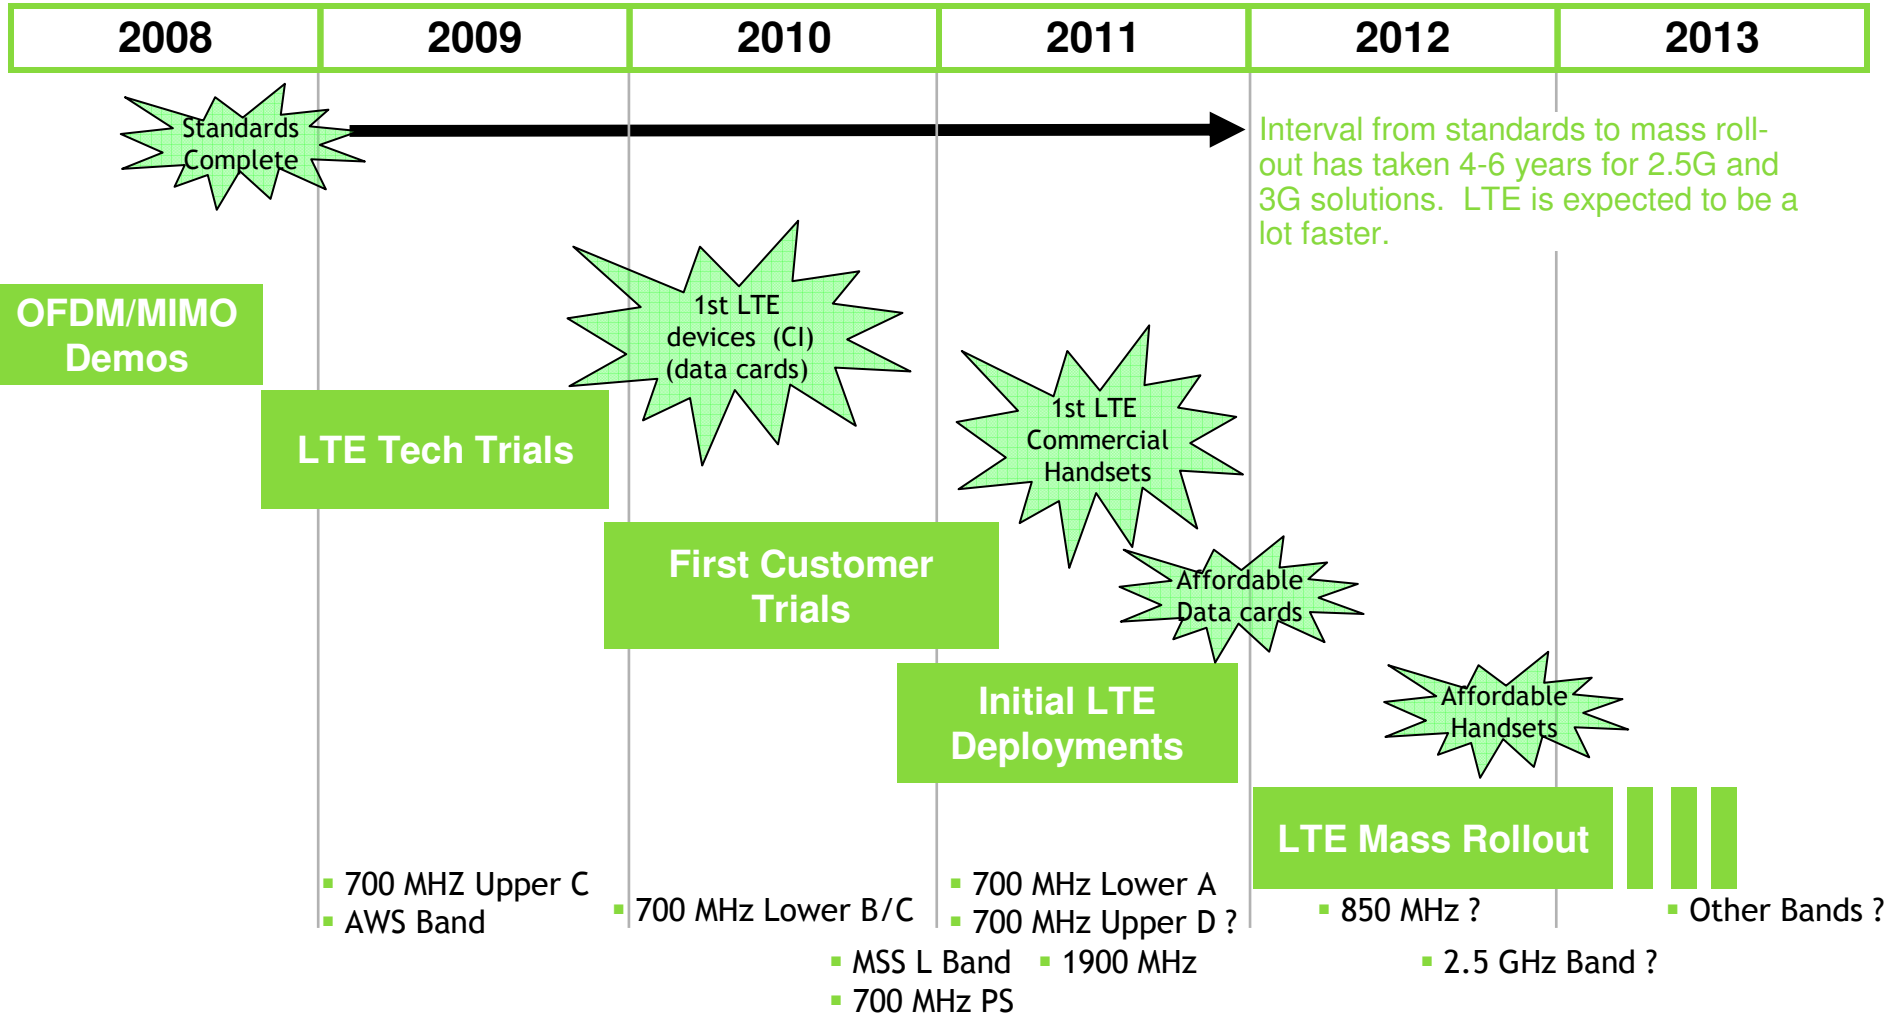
| 2008 | 2009 | 2010 | 2011 | 2012 | 2013 |
|---|---|---|---|---|---|

Standards Complete

Interval from standards to mass roll-out has taken 4-6 years for 2.5G and 3G solutions. LTE is expected to be a lot faster.

OFDM/MIMO Demos

LTE Tech Trials

1st LTE devices (CI) (data cards)

1st LTE Commercial Handsets

First Customer Trials

Affordable Data cards

Initial LTE Deployments

Affordable Handsets

LTE Mass Rollout

▪ 700 MHZ Upper C
▪ AWS Band

▪ 700 MHz Lower B/C

▪ 700 MHz Lower A
▪ 700 MHz Upper D ?

▪ 850 MHz ?

▪ Other Bands ?

▪ MSS L Band ▪ 1900 MHz
▪ 700 MHz PS

▪ 2.5 GHz Band ?